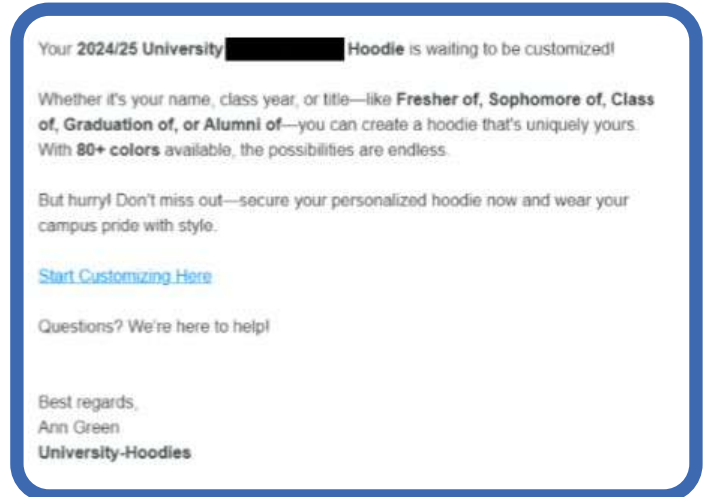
Your **2024/25 University** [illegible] **Hoodie** is waiting to be customized!

Whether it's your name, class year, or title—like **Fresher of, Sophomore of, Class of, Graduation of, or Alumni of**—you can create a hoodie that's uniquely yours. With **80+ colors** available, the possibilities are endless.

But hurry! Don't miss out—secure your personalized hoodie now and wear your campus pride with style.

Start Customizing Here

Questions? We're here to help!

Best regards,
Ann Green
**University-Hoodies**